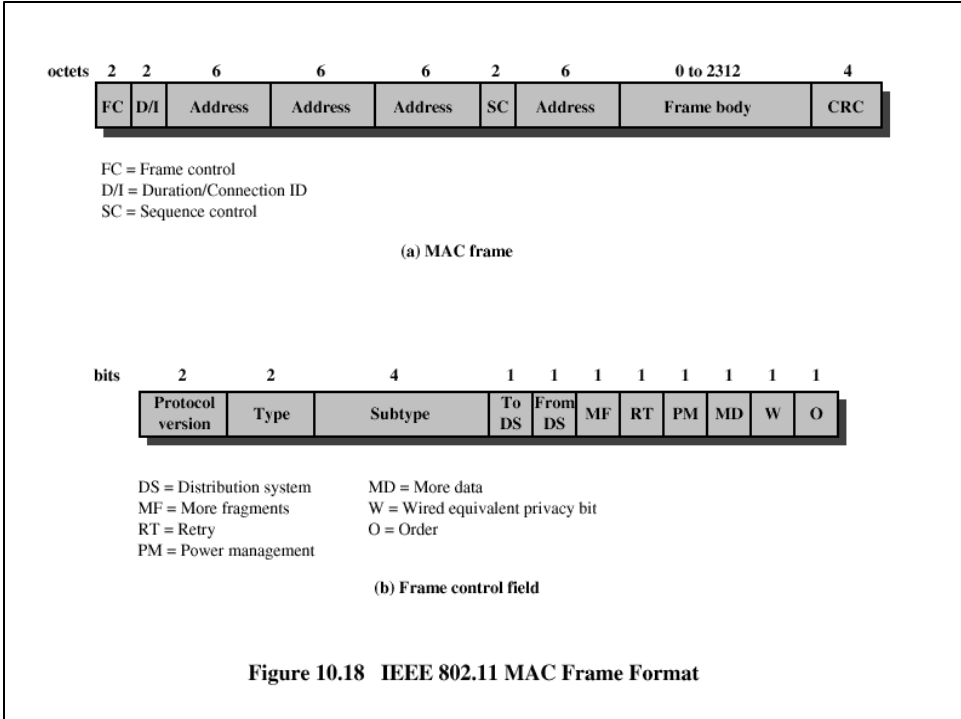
| octets | 2 | 2 | 6 | 6 | 6 | 2 | 6 | 0 to 2312 | 4 |
|---|---|---|---|---|---|---|---|---|---|
| | FC | D/I | Address | Address | Address | SC | Address | Frame body | CRC |

FC = Frame control
D/I = Duration/Connection ID
SC = Sequence control

(a) MAC frame

| bits | 2 | 2 | 4 | 1 | 1 | 1 | 1 | 1 | 1 | 1 | 1 |
|---|---|---|---|---|---|---|---|---|---|---|---|
| | Protocol version | Type | Subtype | To DS | From DS | MF | RT | PM | MD | W | O |

DS = Distribution system
MF = More fragments
RT = Retry
PM = Power management

MD = More data
W = Wired equivalent privacy bit
O = Order

(b) Frame control field

Figure 10.18 IEEE 802.11 MAC Frame Format